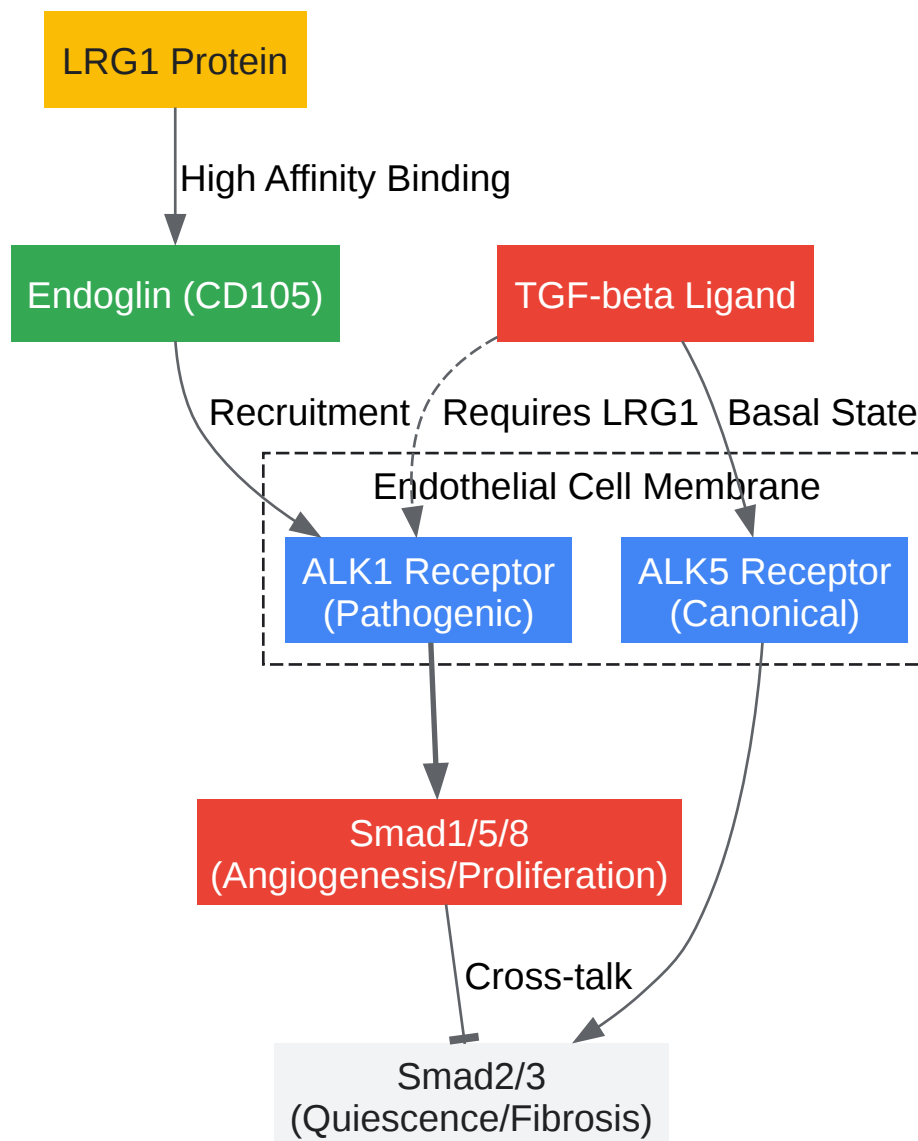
LRG1 Protein

High Affinity Binding

Endoglin (CD105)

TGF-beta Ligand

Recruitment

Requires LRG1

Basal State

Endothelial Cell Membrane

ALK1 Receptor (Pathogenic)

ALK5 Receptor (Canonical)

Smad1/5/8 (Angiogenesis/Proliferation)

Cross-talk

Smad2/3 (Quiescence/Fibrosis)